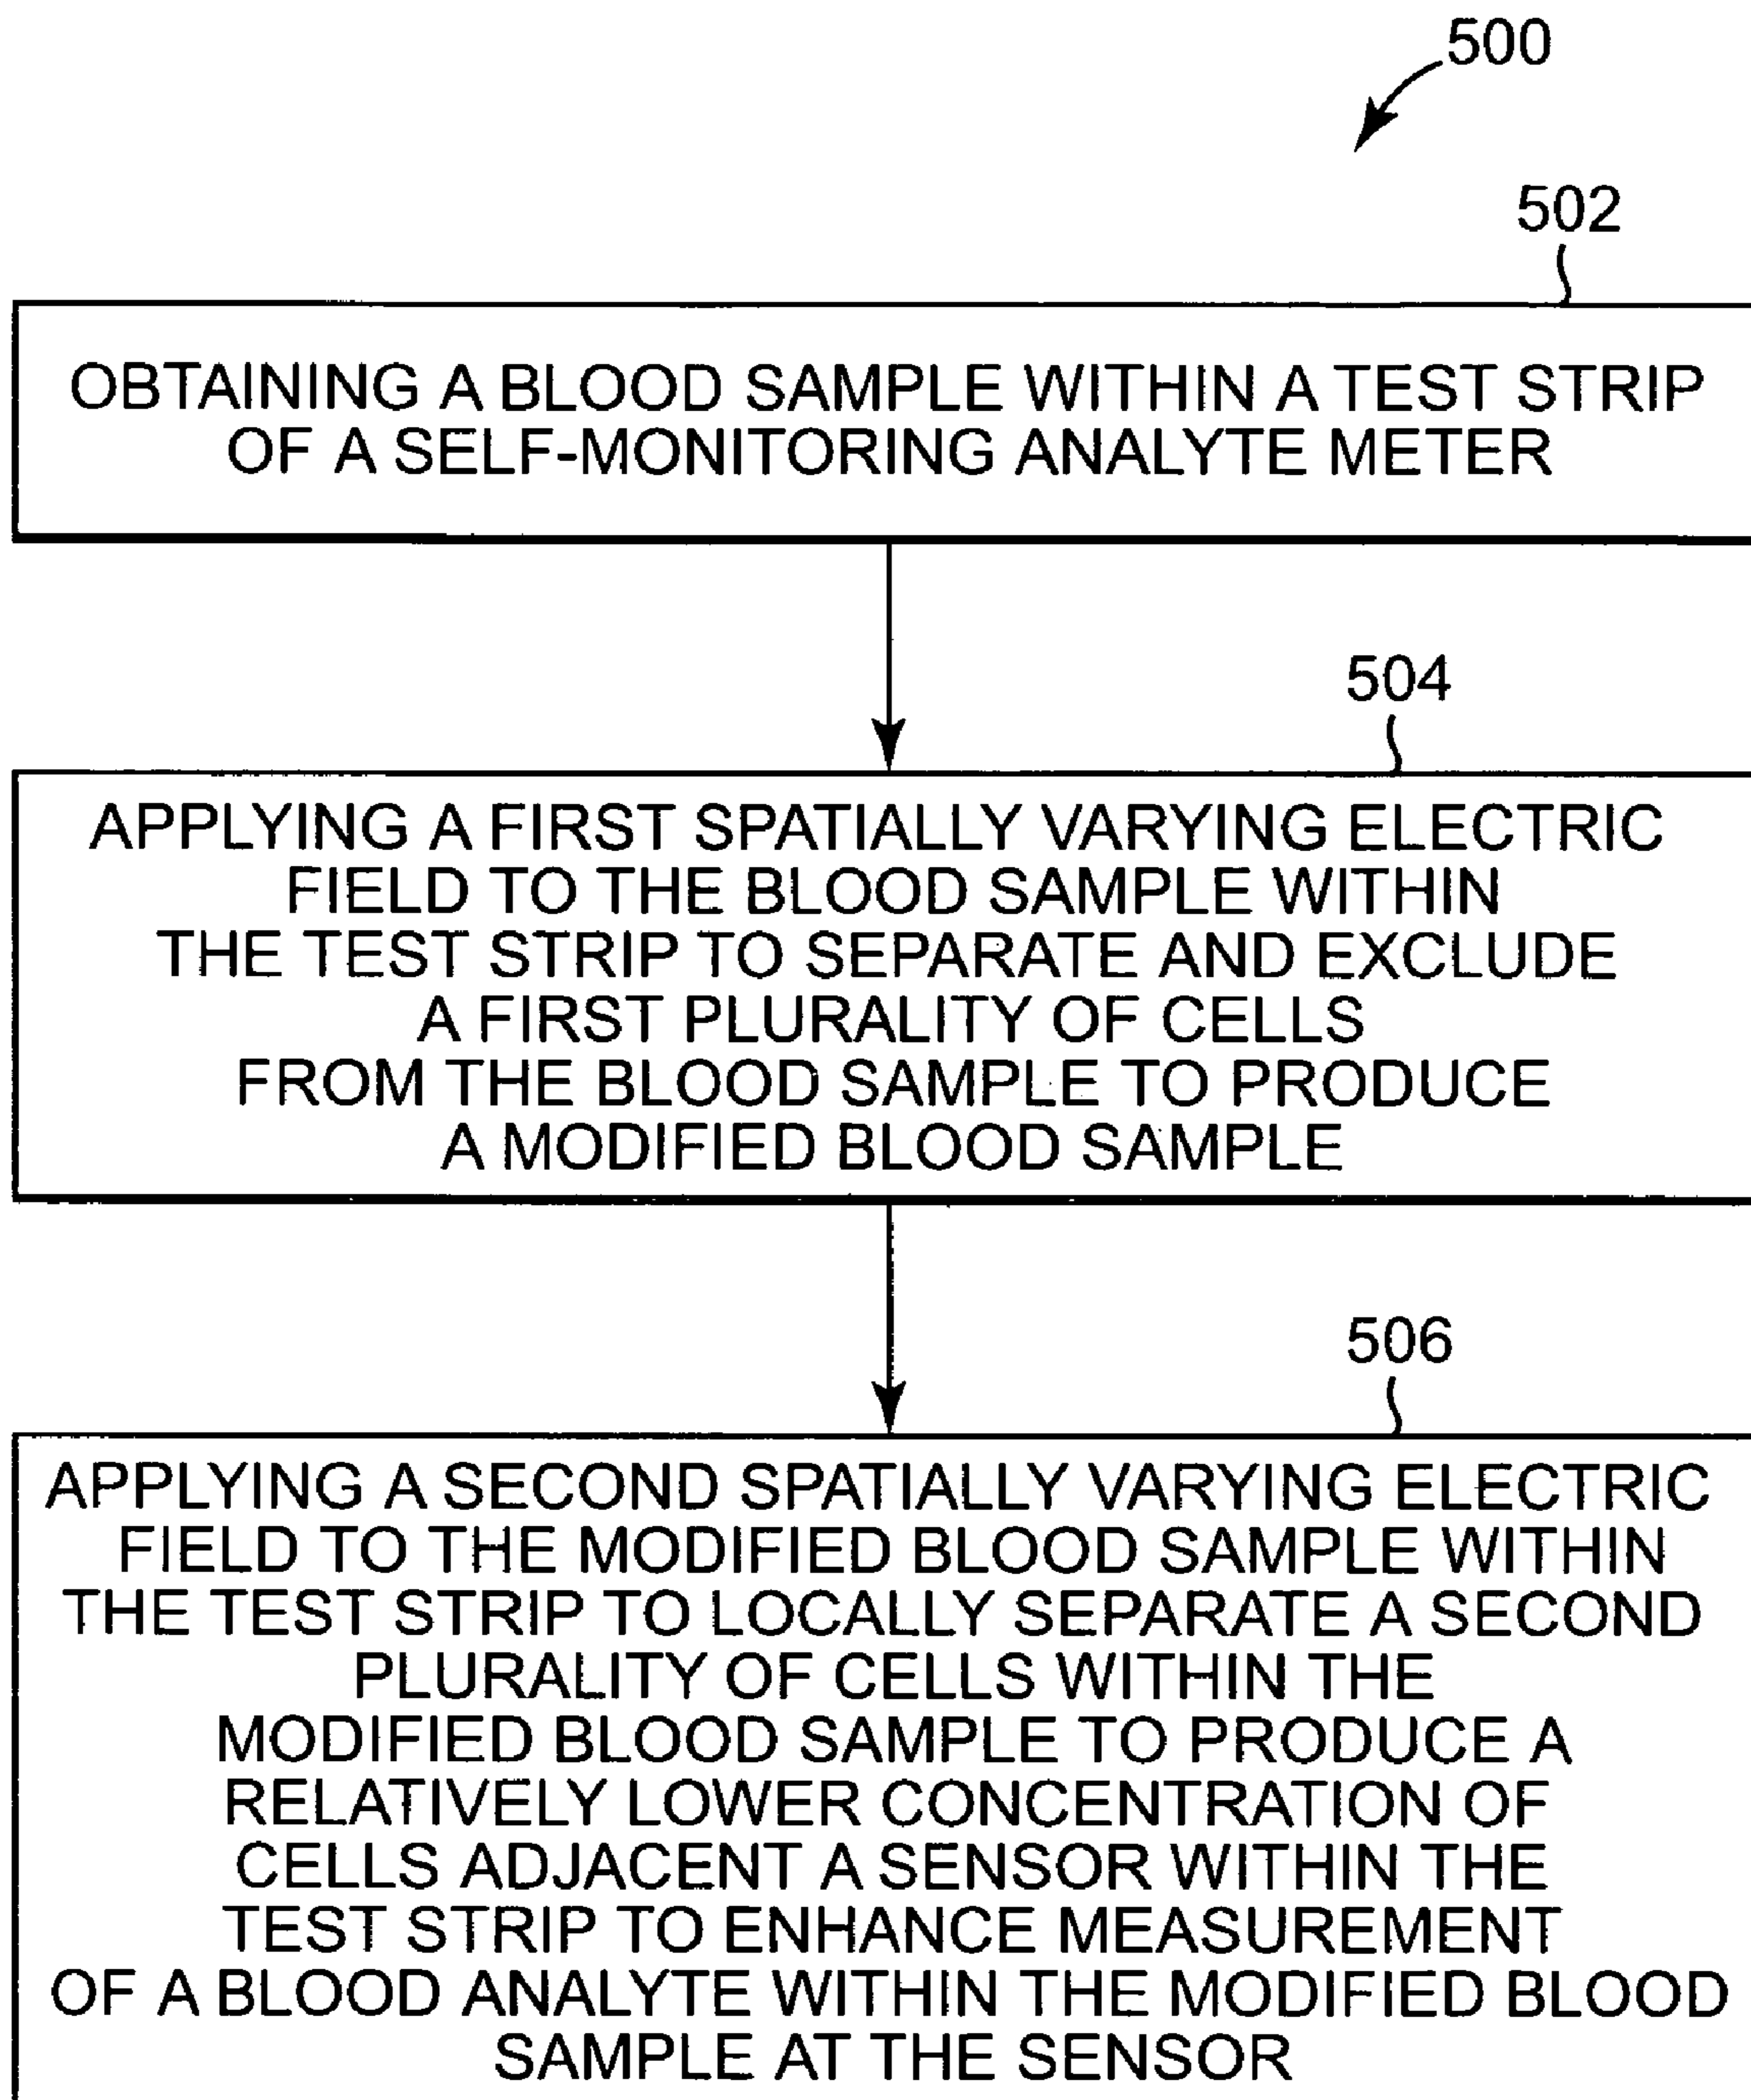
500

502

OBTAINING A BLOOD SAMPLE WITHIN A TEST STRIP OF A SELF-MONITORING ANALYTE METER

504

APPLYING A FIRST SPATIALLY VARYING ELECTRIC FIELD TO THE BLOOD SAMPLE WITHIN THE TEST STRIP TO SEPARATE AND EXCLUDE A FIRST PLURALITY OF CELLS FROM THE BLOOD SAMPLE TO PRODUCE A MODIFIED BLOOD SAMPLE

506

APPLYING A SECOND SPATIALLY VARYING ELECTRIC FIELD TO THE MODIFIED BLOOD SAMPLE WITHIN THE TEST STRIP TO LOCALLY SEPARATE A SECOND PLURALITY OF CELLS WITHIN THE MODIFIED BLOOD SAMPLE TO PRODUCE A RELATIVELY LOWER CONCENTRATION OF CELLS ADJACENT A SENSOR WITHIN THE TEST STRIP TO ENHANCE MEASUREMENT OF A BLOOD ANALYTE WITHIN THE MODIFIED BLOOD SAMPLE AT THE SENSOR